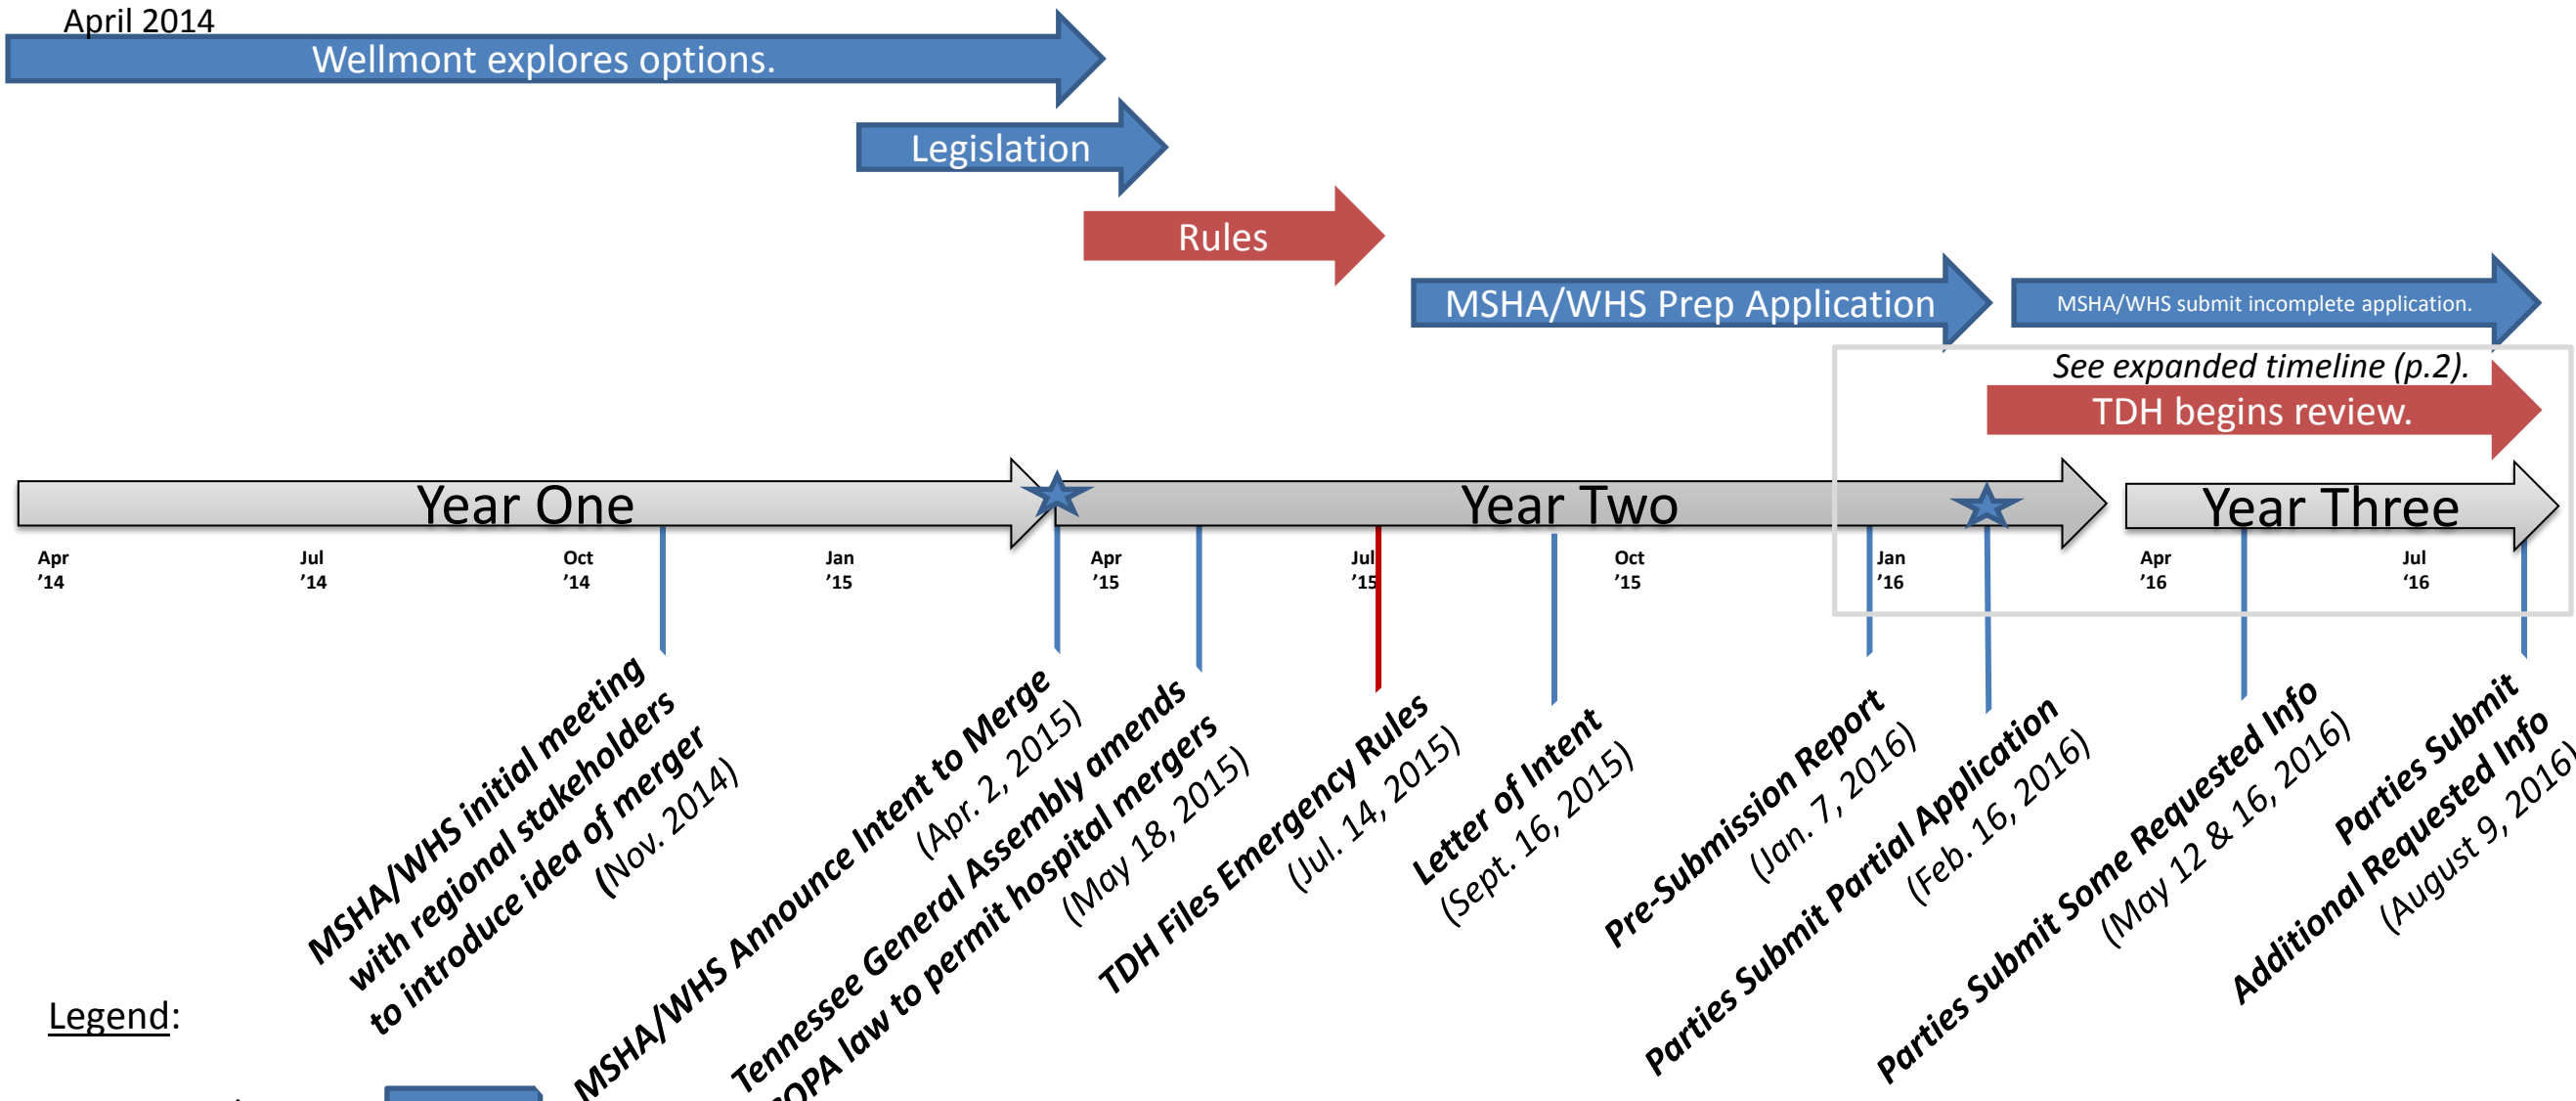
April 2014

Wellmont explores options.

Legislation

Rules

MSHA/WHS Prep Application

MSHA/WHS submit incomplete application.

See expanded timeline (p.2).

TDH begins review.

Year One

Year Two

Year Three

Apr '14

Jul '14

Oct '14

Jan '15

Apr '15

Jul '15

Oct '15

Jan '16

Apr '16

Jul '16

MSHA/WHS initial meeting with regional stakeholders to introduce idea of merger (Nov. 2014)

MSHA/WHS Announce Intent to Merge (Apr. 2, 2015)

Tennessee General Assembly amends COPA law to permit hospital mergers (May 18, 2015)

TDH Files Emergency Rules (Jul. 14, 2015)

Letter of Intent (Sept. 16, 2015)

Pre-Submission Report (Jan. 7, 2016)

Parties Submit Partial Application (Feb. 16, 2016)

Parties Submit Some Requested Info (May 12 & 16, 2016)

Parties Submit Additional Requested Info (August 9, 2016)

Legend: